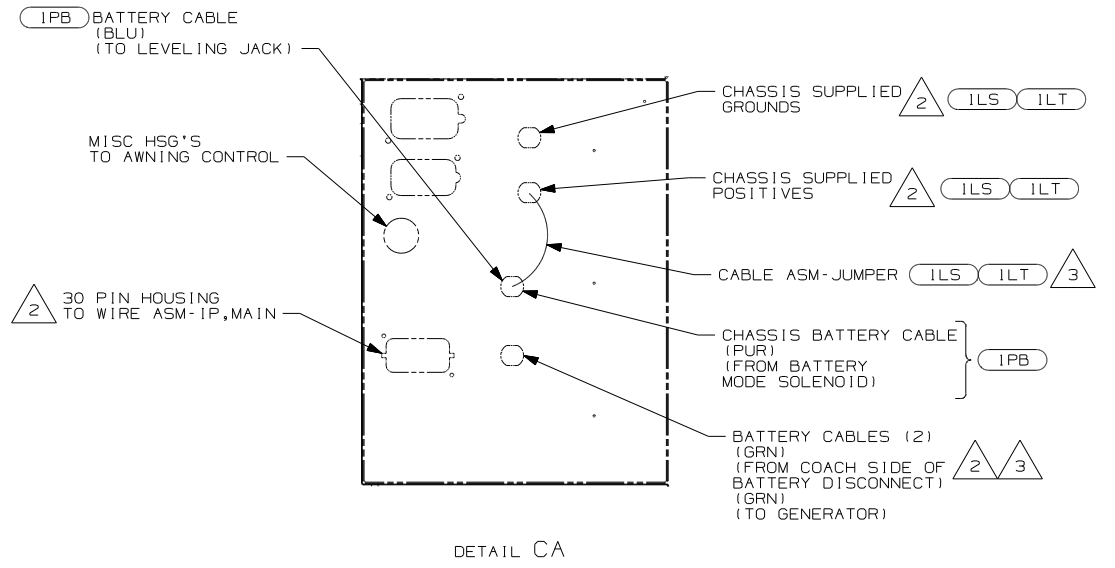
1PB BATTERY CABLE (BLU) (TO LEVELING JACK)

MISC HSG'S TO AWNING CONTROL

2 30 PIN HOUSING TO WIRE ASM-IP,MAIN

CHASSIS SUPPLIED GROUNDS 2 1LS 1LT

CHASSIS SUPPLIED POSITIVES 2 1LS 1LT

CABLE ASM-JUMPER 1LS 1LT 3

CHASSIS BATTERY CABLE (PUR) (FROM BATTERY MODE SOLENOID) 1PB

BATTERY CABLES (2) (GRN) (FROM COACH SIDE OF BATTERY DISCONNECT) (GRN) (TO GENERATOR) 2 3

DETAIL CA